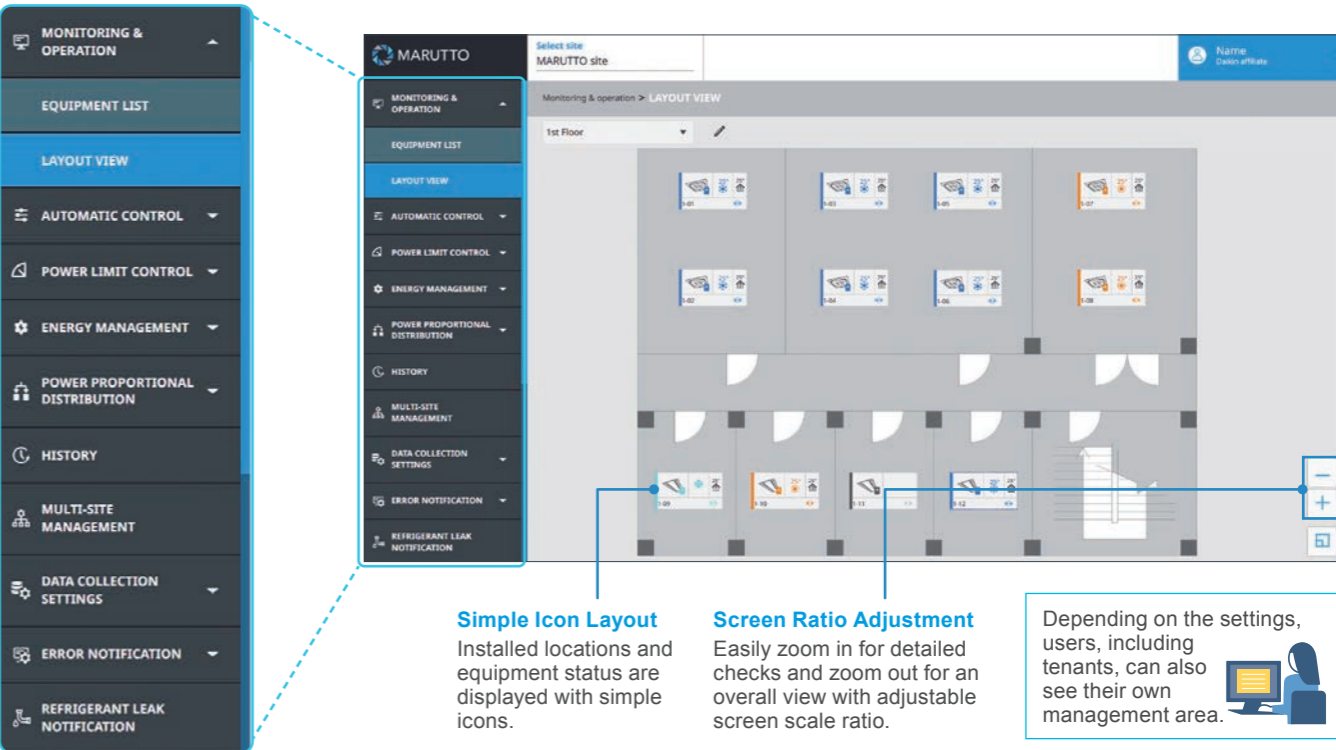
MONITORING & OPERATION

EQUIPMENT LIST

LAYOUT VIEW

AUTOMATIC CONTROL

POWER LIMIT CONTROL

ENERGY MANAGEMENT

POWER PROPORTIONAL DISTRIBUTION

HISTORY

MULTI-SITE MANAGEMENT

DATA COLLECTION SETTINGS

ERROR NOTIFICATION

REFRIGERANT LEAK NOTIFICATION

MARUTTO

Select site
MARUTTO site

Name
Daikin affiliate

MONITORING & OPERATION

EQUIPMENT LIST

LAYOUT VIEW

AUTOMATIC CONTROL

POWER LIMIT CONTROL

ENERGY MANAGEMENT

POWER PROPORTIONAL DISTRIBUTION

HISTORY

MULTI-SITE MANAGEMENT

DATA COLLECTION SETTINGS

ERROR NOTIFICATION

REFRIGERANT LEAK NOTIFICATION

Monitoring & operation > LAYOUT VIEW

1st Floor

1-01 1-03 1-05 1-07 1-02 1-04 1-06 1-08 1-09 1-10 1-11 1-12

−
+

Simple Icon Layout
Installed locations and equipment status are displayed with simple icons.

Screen Ratio Adjustment
Easily zoom in for detailed checks and zoom out for an overall view with adjustable screen scale ratio.

Depending on the settings, users, including tenants, can also see their own management area.